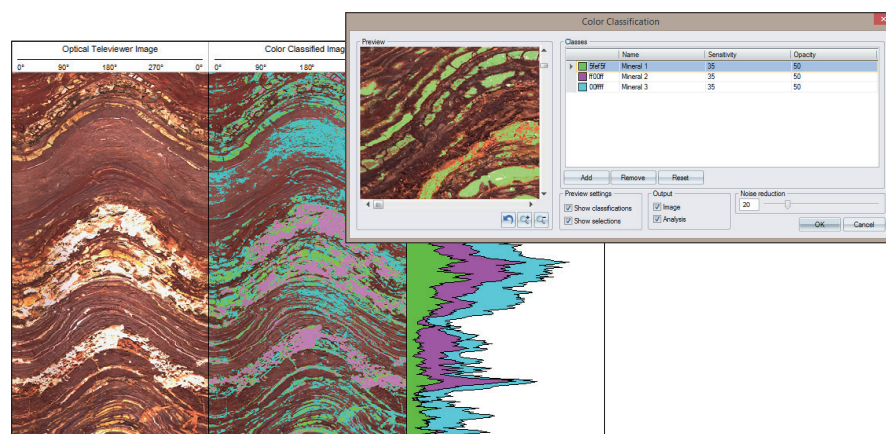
Optical Televiewer Image

0° 90° 180° 270° 0°

Color Classified Image

0° 90° 180°

Color Classification

Preview

Classes

| | Name | Sensitivity | Opacity |
|---|---|---|---|
| 5fef5f | Mineral 1 | 35 | 50 |
| ff00ff | Mineral 2 | 35 | 50 |
| 00ffff | Mineral 3 | 35 | 50 |

Add Remove Reset

Preview settings
Show classifications
Show selections

Output
Image
Analysis

Noise reduction
20

OK Cancel